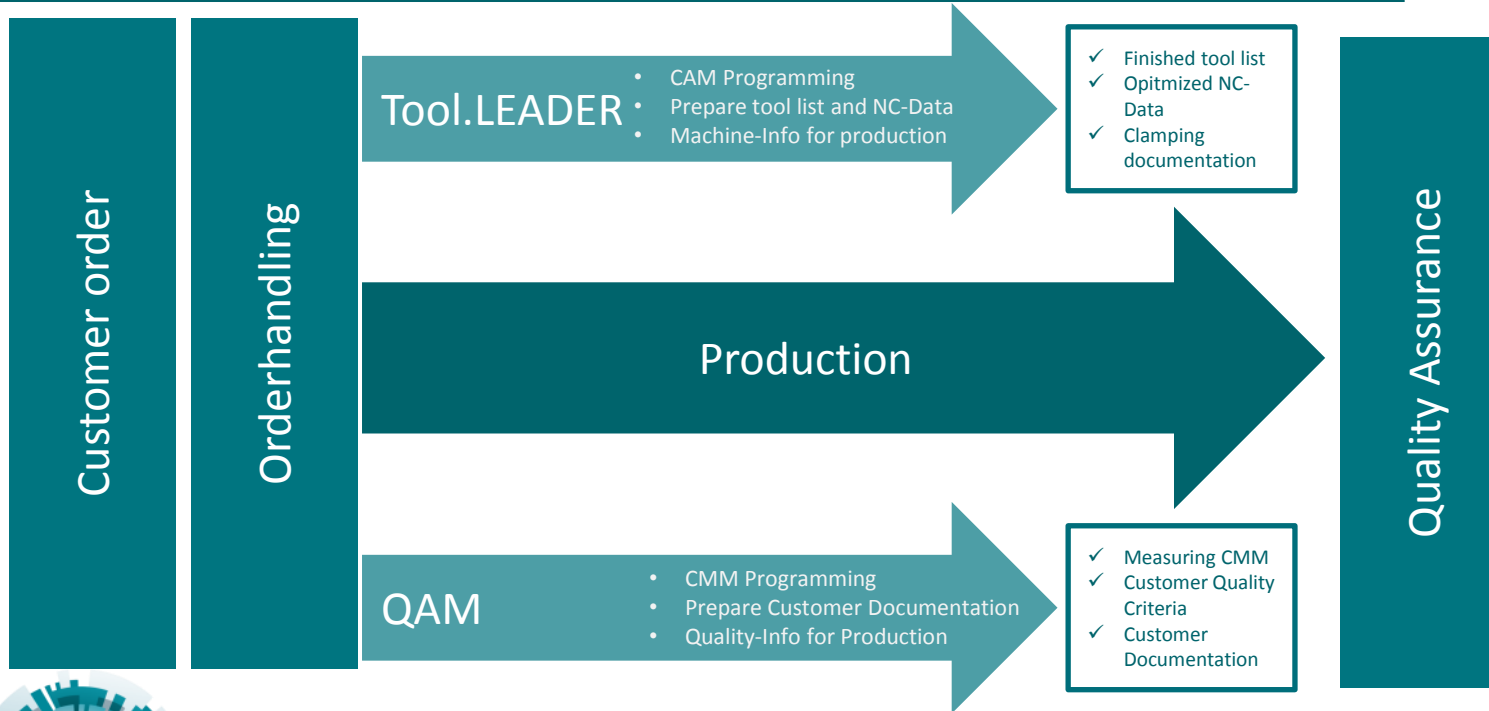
Customer order

Orderhandling

Tool.LEADER

- CAM Programming
- Prepare tool list and NC-Data
- Machine-Info for production

✓ Finished tool list
✓ Opitmized NC-Data
✓ Clamping documentation

Production

QAM

- CMM Programming
- Prepare Customer Documentation
- Quality-Info for Production

✓ Measuring CMM
✓ Customer Quality Criteria
✓ Customer Documentation

Quality Assurance